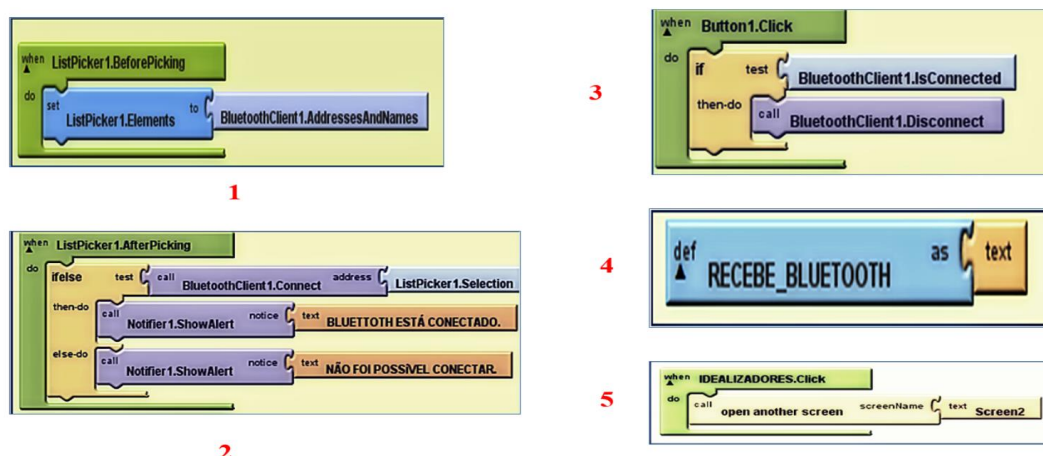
when ListPicker1.BeforePicking
do set ListPicker1.Elements to BluetoothClient1.AddressesAndNames

1

when ListPicker1.AfterPicking
do ifelse test call BluetoothClient1.Connect address ListPicker1.Selection
then-do call Notifier1.ShowAlert notice text BLUETTOTH ESTÁ CONECTADO.
else-do call Notifier1.ShowAlert notice text NÃO FOI POSSÍVEL CONECTAR.

2

3

when Button1.Click
do if test BluetoothClient1.IsConnected
then-do call BluetoothClient1.Disconnect

4

def RECEBE_BLUETOOTH as text

5

when IDEALIZADORES.Click
do call open another screen screenName text Screen2